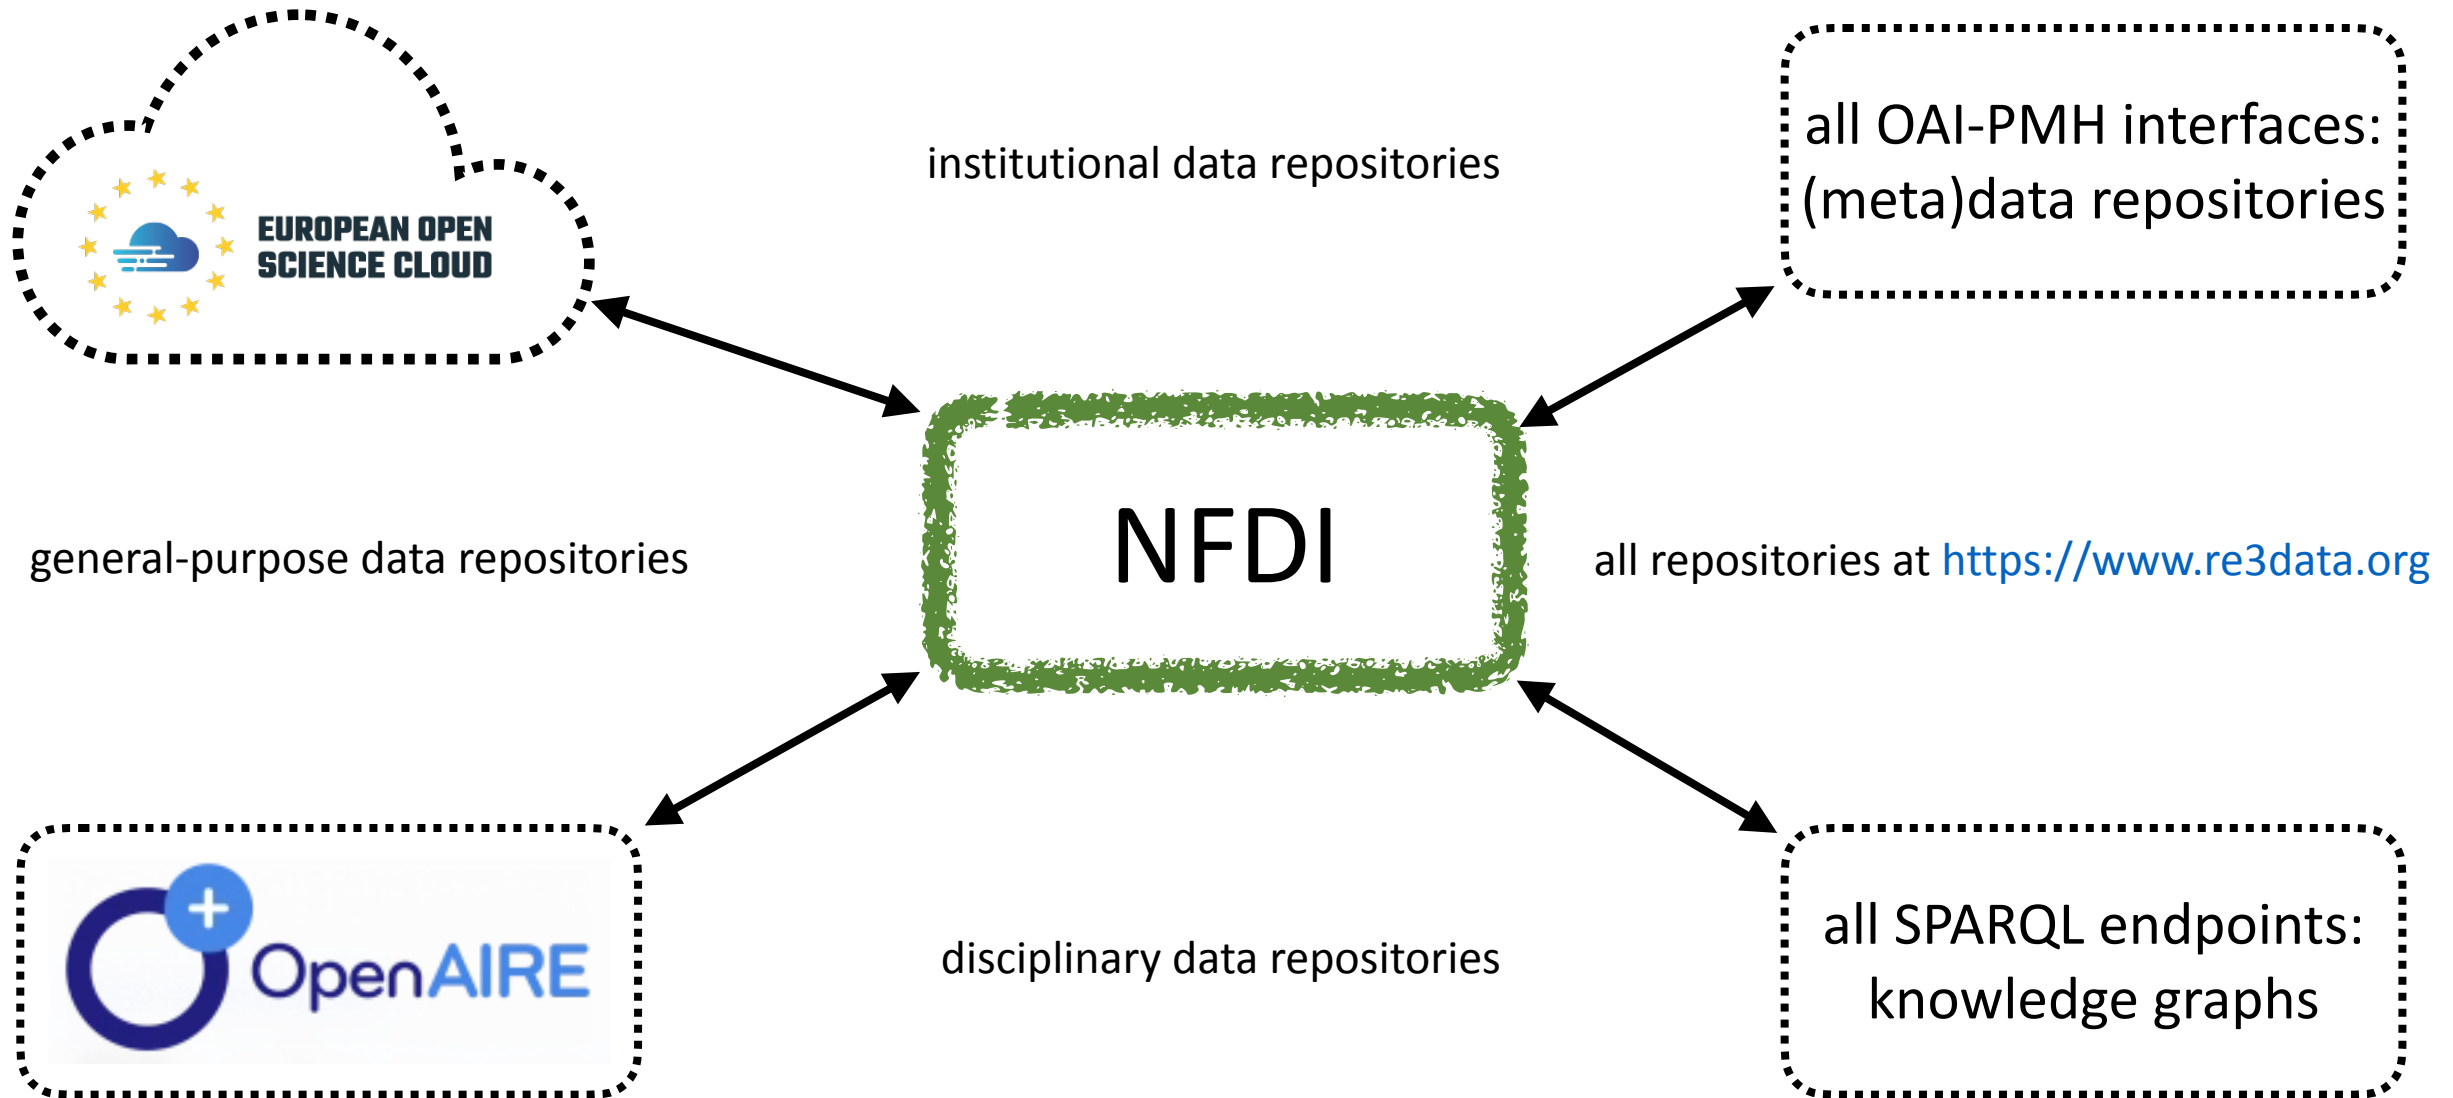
EUROPEAN OPEN SCIENCE CLOUD

institutional data repositories

all OAI-PMH interfaces: (meta)data repositories

general-purpose data repositories

NFDI

all repositories at https://www.re3data.org

OpenAIRE

disciplinary data repositories

all SPARQL endpoints: knowledge graphs